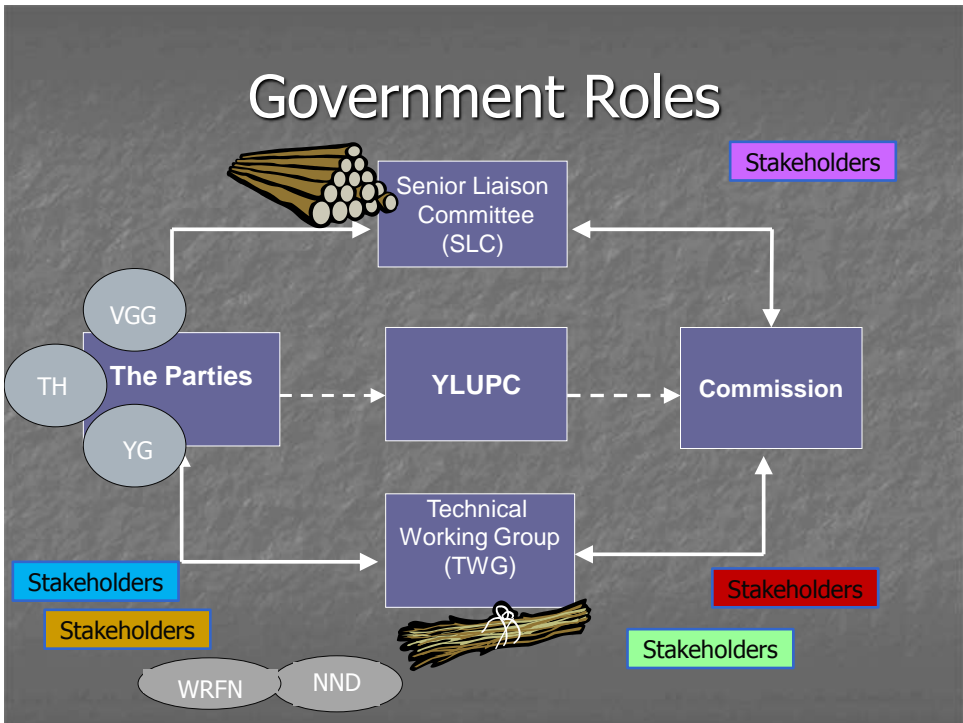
Government Roles

Stakeholders

Senior Liaison Committee (SLC)

VGG

TH

The Parties

YG

YLUPC

Commission

Technical Working Group (TWG)

Stakeholders

Stakeholders

Stakeholders

Stakeholders

WRFN

NND